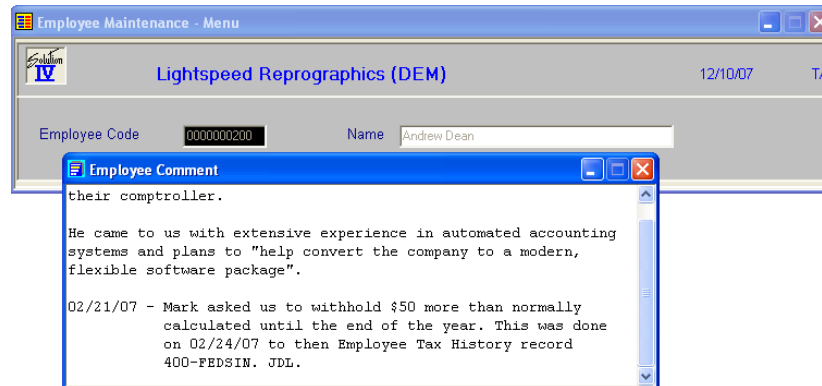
Employee Maintenance - Menu

Solution IV

Lightspeed Reprographics (DEM)

12/10/07

T

Employee Code 0000000200

Name Andrew Dean

Employee Comment

their comptroller.

He came to us with extensive experience in automated accounting systems and plans to "help convert the company to a modern, flexible software package".

02/21/07 - Mark asked us to withhold $50 more than normally calculated until the end of the year. This was done on 02/24/07 to then Employee Tax History record 400-FEDSIN. JDL.